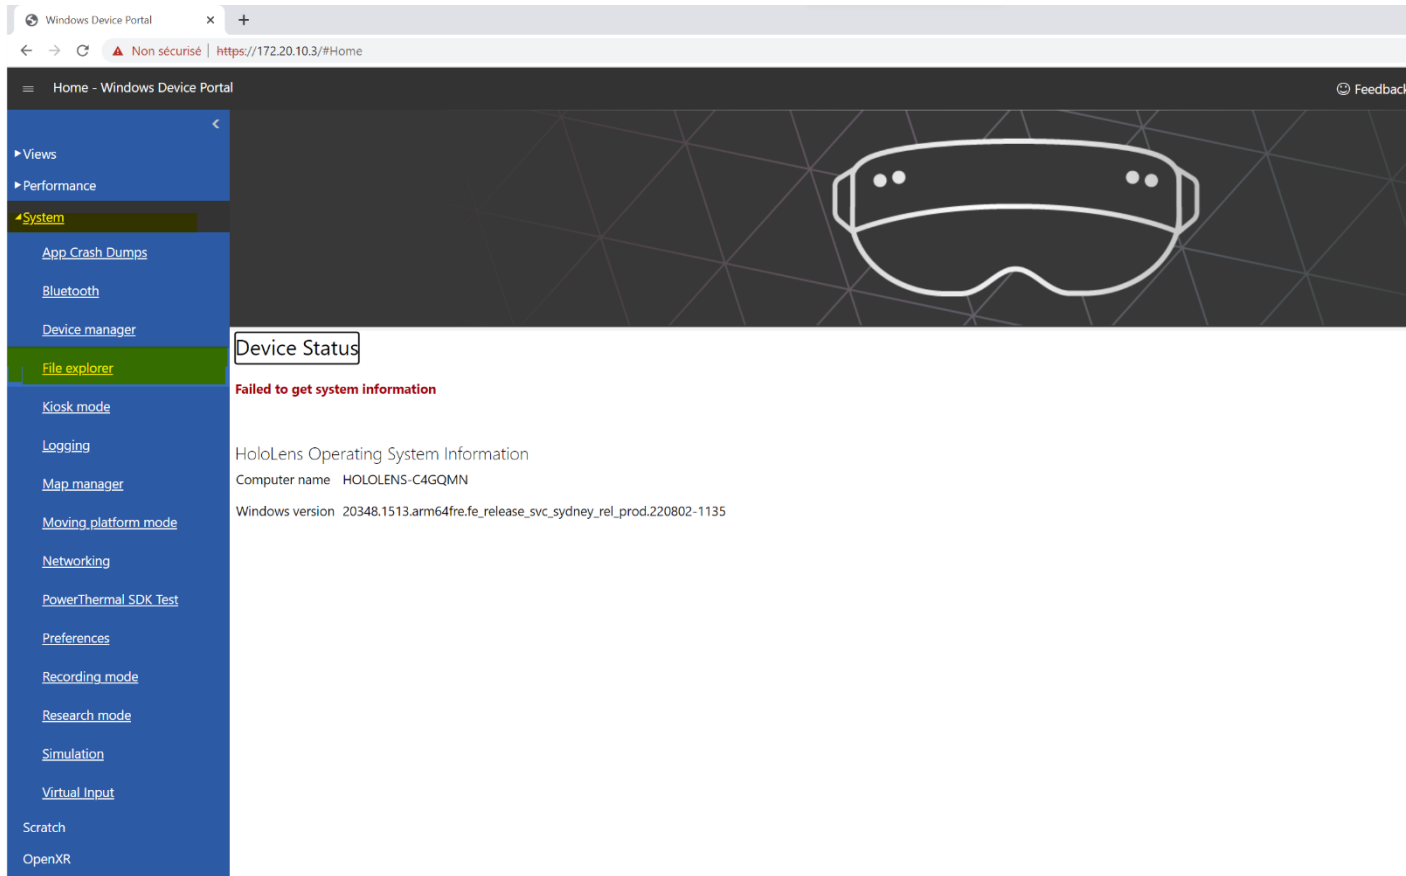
Windows Device Portal ×
+

Non sécurisé | https://172.20.10.3/#Home

Home - Windows Device Portal

Feedback

Views
Performance
System
App Crash Dumps
Bluetooth
Device manager
File explorer
Kiosk mode
Logging
Map manager
Moving platform mode
Networking
PowerThermal SDK Test
Preferences
Recording mode
Research mode
Simulation
Virtual Input
Scratch
OpenXR

Device Status

Failed to get system information

HoloLens Operating System Information

Computer name HOLOLENS-C4GQMN

Windows version 20348.1513.arm64fre.fe_release_svc_sydney_rel_prod.220802-1135